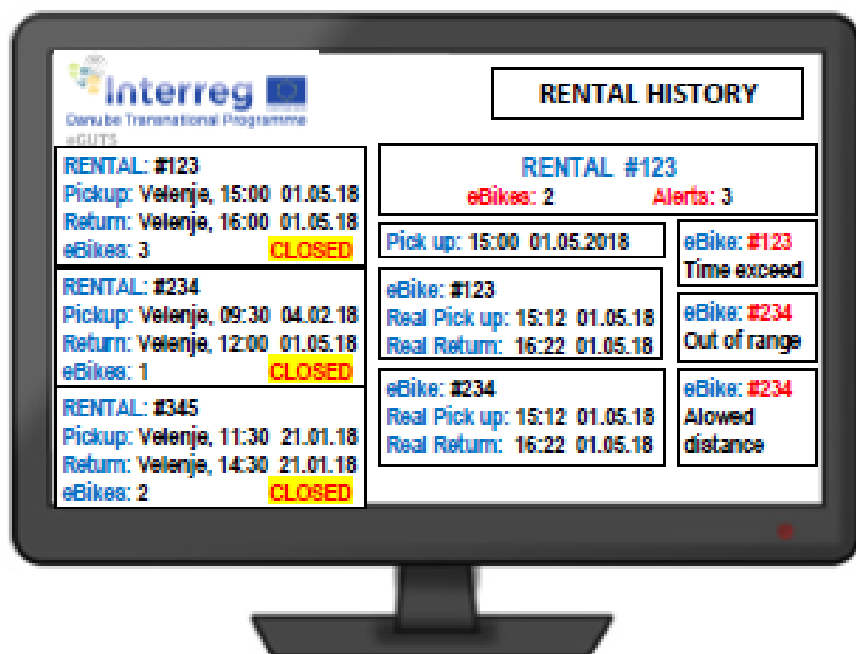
Interreg
Danube Transnational Programme
eGUTS

RENTAL HISTORY

RENTAL: #123
Pickup: Velenje, 15:00 01.05.18
Return: Velenje, 16:00 01.05.18
eBikes: 3 CLOSED

RENTAL: #234
Pickup: Velenje, 09:30 04.02.18
Return: Velenje, 12:00 01.05.18
eBikes: 1 CLOSED

RENTAL: #345
Pickup: Velenje, 11:30 21.01.18
Return: Velenje, 14:30 21.01.18
eBikes: 2 CLOSED

RENTAL #123
eBikes: 2 Alerts: 3

Pick up: 15:00 01.05.2018

eBike: #123
Real Pick up: 15:12 01.05.18
Real Return: 16:22 01.05.18

eBike: #234
Real Pick up: 15:12 01.05.18
Real Return: 16:22 01.05.18

eBike: #123
Time exceed

eBike: #234
Out of range

eBike: #234
Alowed distance